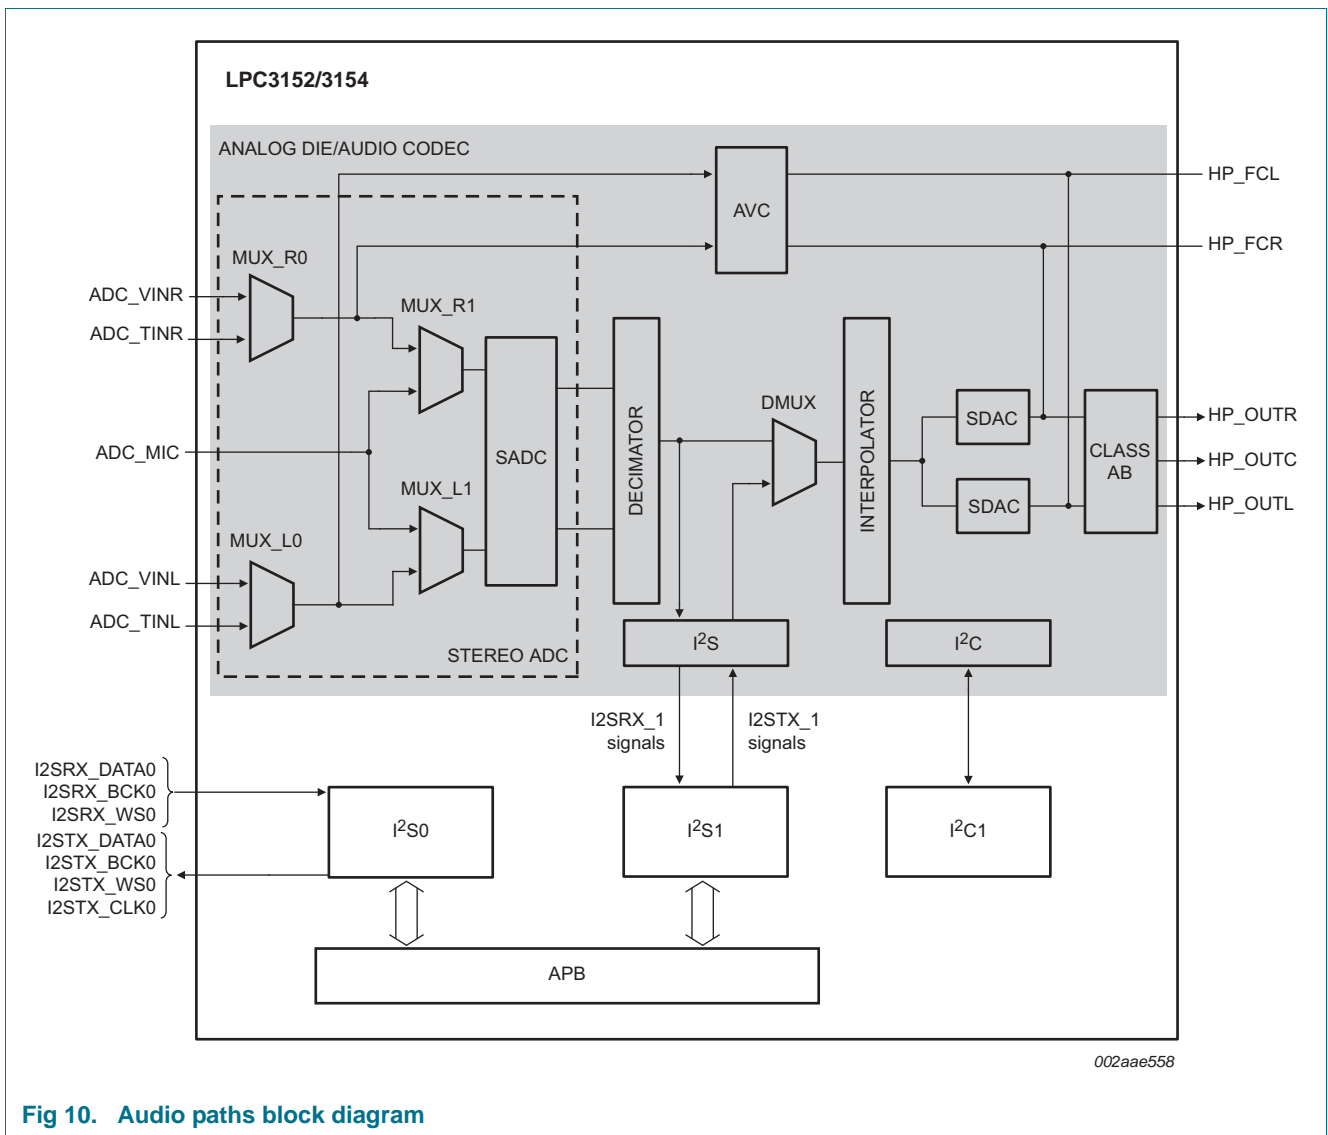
LPC3152/3154

ANALOG DIE/AUDIO CODEC

AVC

HP_FCL

HP_FCR

MUX_R0

ADC_VINR

ADC_TINR

MUX_R1

SADC

DECIMATOR

DMUX

INTERPOLATOR

SDAC

CLASS AB

HP_OUTR

HP_OUTC

HP_OUTL

SDAC

ADC_MIC

MUX_L1

MUX_L0

ADC_VINL

ADC_TINL

STEREO ADC

$I^2S$

$I^2C$

I2SRX_1 signals

I2STX_1 signals

I2SRX_DATA0
I2SRX_BCK0
I2SRX_WS0
I2STX_DATA0
I2STX_BCK0
I2STX_WS0
I2STX_CLK0

$I^2S0$

$I^2S1$

$I^2C1$

APB

002aae558

Fig 10. Audio paths block diagram